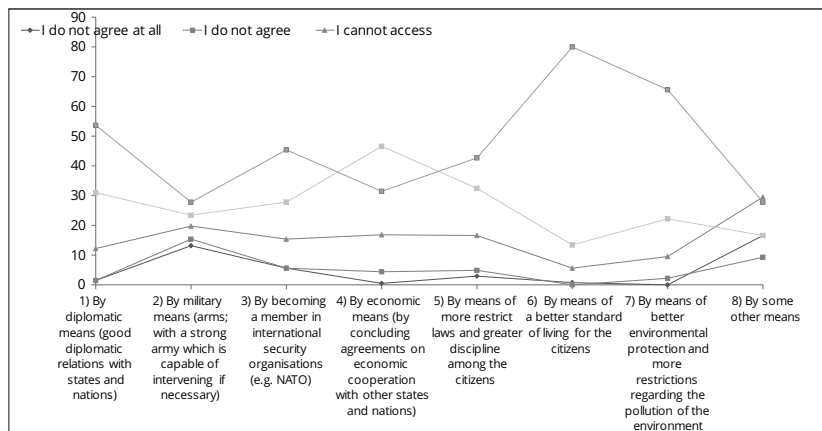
90

80

70

60

50

40

30

20

10

0

I do not agree at all

I do not agree

I cannot access

1) By diplomatic means (good diplomatic relations with states and nations)

2) By military means (arms; with a strong army which is capable of intervening if necessary)

3) By becoming a member in international security organisations (e.g. NATO)

4) By economic means (by concluding agreements on economic cooperation with other states and nations)

5) By means of more restrict laws and greater discipline among the citizens

6) By means of a better standard of living for the citizens

7) By means of better environmental protection and more restrictions regarding the pollution of the environment

8) By some other means